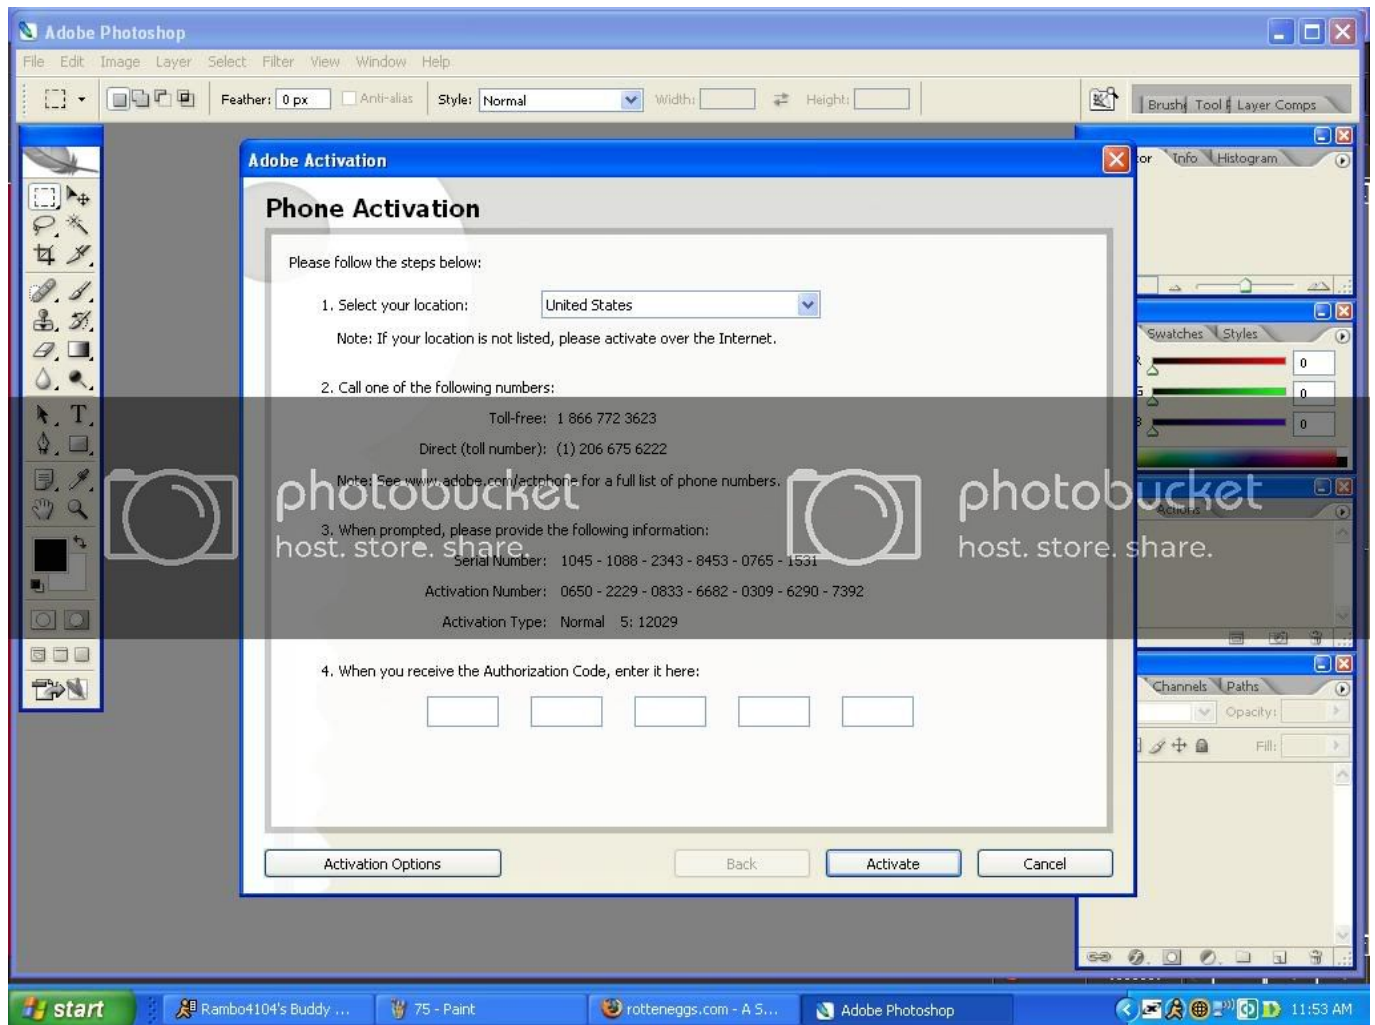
Adobe Photoshop

File Edit Image Layer Select Filter View Window Help

Feather: 0 px Anti-alias Style: Normal Width: Height:

Brushe Tool P Layer Comps

tor Info Histogram

Swatches Styles

0
0
0

Actions

Channels Paths

Opacity:

Fill:

Adobe Activation

Phone Activation

Please follow the steps below:

1. Select your location: United States

Note: If your location is not listed, please activate over the Internet.

2. Call one of the following numbers:

Toll-free: 1 866 772 3623

Direct (toll number): (1) 206 675 6222

Note: See www.adobe.com/actphone for a full list of phone numbers.

3. When prompted, please provide the following information:

Serial Number: 1045 - 1088 - 2343 - 8453 - 0765 - 1531

Activation Number: 0650 - 2229 - 0833 - 6682 - 0309 - 6290 - 7392

Activation Type: Normal 5: 12029

4. When you receive the Authorization Code, enter it here:

Activation Options Back Activate Cancel

photobucket host. store. share.

photobucket host. store. share.

start Rambo4104's Buddy ... 75 - Paint rotteneggs.com - A S... Adobe Photoshop 11:53 AM